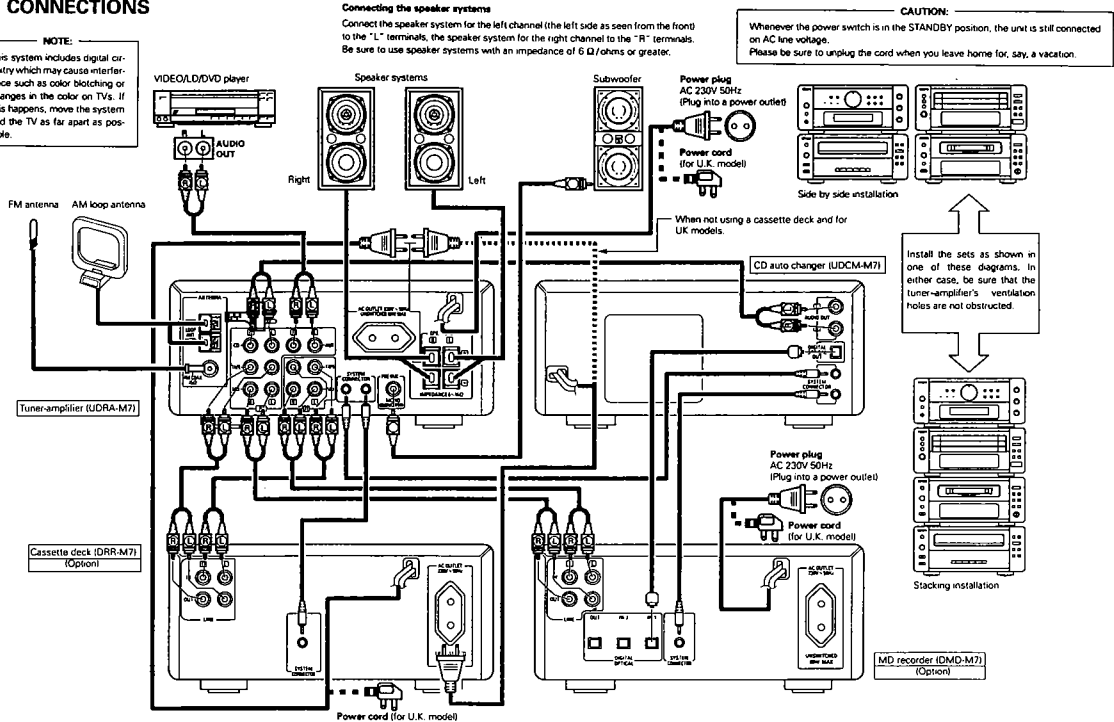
CONNECTIONS

NOTE:
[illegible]is system includes digital cir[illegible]try which may cause interfer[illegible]ce such as color blotching or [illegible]anges in the color on TVs. If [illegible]s happens, move the system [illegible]d the TV as far apart as pos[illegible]ble.

Connecting the speaker systems
Connect the speaker system for the left channel (the left side as seen from the front) to the "L" terminals, the speaker system for the right channel to the "R" terminals. Be sure to use speaker systems with an impedance of 6 Ω/ohms or greater.

CAUTION:
Whenever the power switch is in the STANDBY position, the unit is still connected on AC line voltage.
Please be sure to unplug the cord when you leave home for, say, a vacation.

VIDEO/LD/DVD player
R L
AUDIO OUT

Speaker systems
Right
Left

Subwoofer

Power plug
AC 230V 50Hz
(Plug into a power outlet)

Power cord
(for U.K. model)

Side by side installation

FM antenna
AM loop antenna

When not using a cassette deck and for UK models.

CD auto changer (UDCM-M7)

Install the sets as shown in one of these diagrams. In either case, be sure that the tuner-amplifier's ventilation holes are not obstructed.

Tuner-amplifier (UDRA-M7)

Power plug
AC 230V 50Hz
(Plug into a power outlet)

Power cord
(for U.K. model)

Cassette deck (DRR-M7)
(Option)

Stacking installation

MD recorder (DMD-M7)
(Option)

Power cord (for U.K. model)